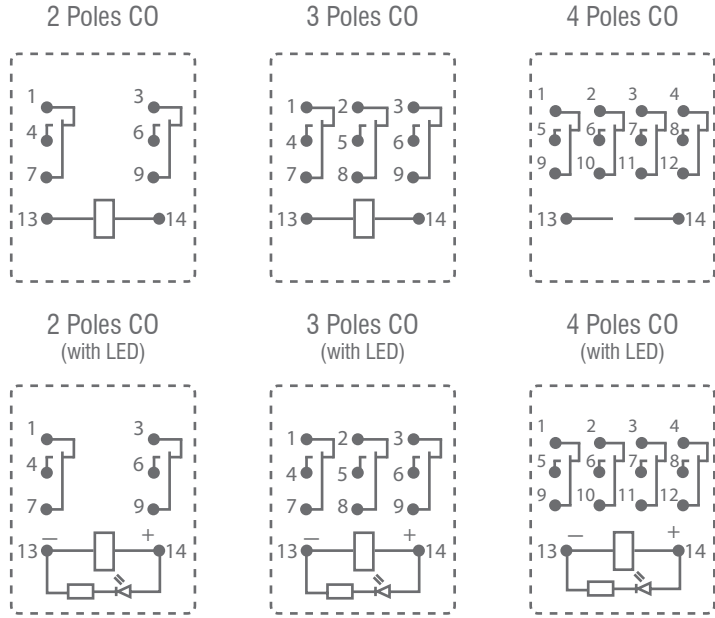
2 Poles CO

1 3
4 6
7 9
13 14

3 Poles CO

1 2 3
4 5 6
7 8 9
13 14

4 Poles CO

1 2 3 4
5 6 7 8
9 10 11 12
13 14

2 Poles CO
(with LED)

1 3
4 6
7 9
– +
13 14

3 Poles CO
(with LED)

1 2 3
4 5 6
7 8 9
– +
13 14

4 Poles CO
(with LED)

1 2 3 4
5 6 7 8
9 10 11 12
– +
13 14